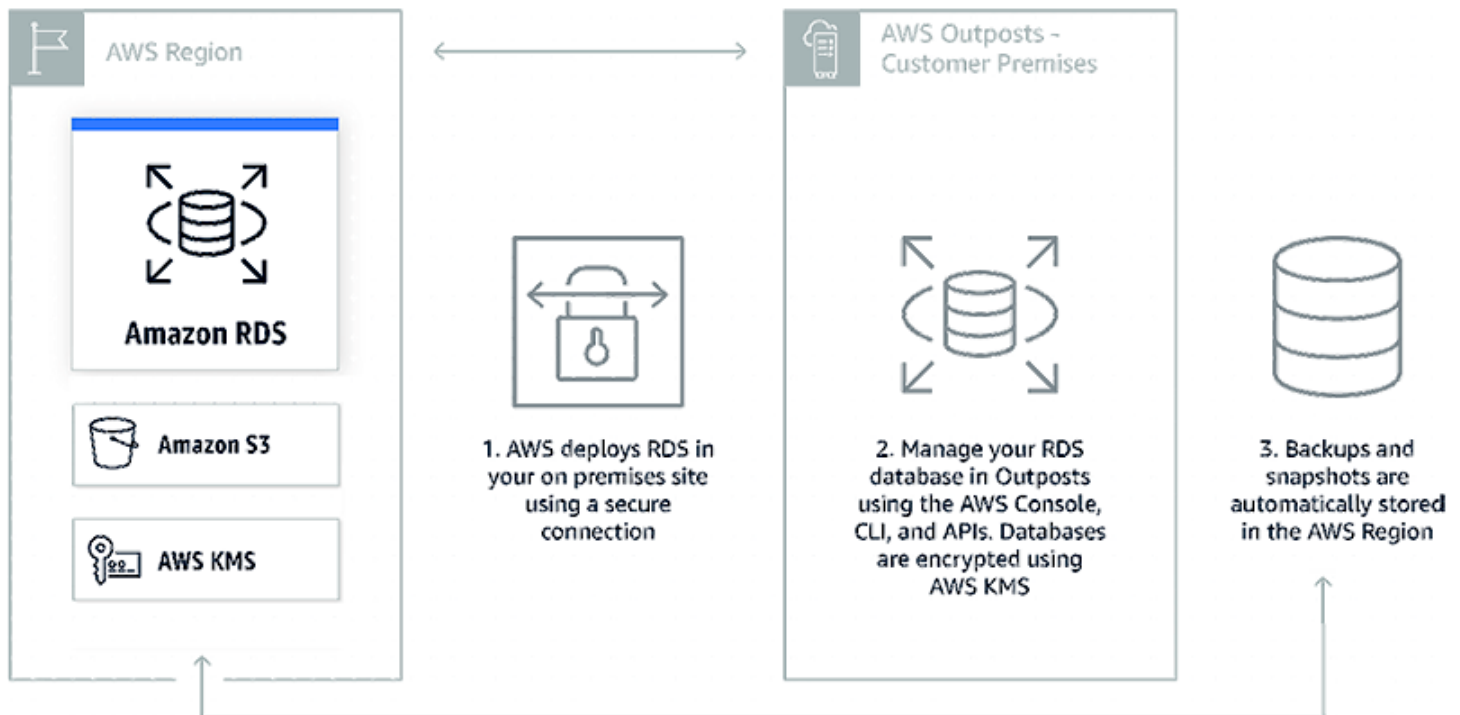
AWS Region

Amazon RDS

Amazon S3

AWS KMS

1. AWS deploys RDS in your on premises site using a secure connection

AWS Outposts - Customer Premises

2. Manage your RDS database in Outposts using the AWS Console, CLI, and APIs. Databases are encrypted using AWS KMS

3. Backups and snapshots are automatically stored in the AWS Region